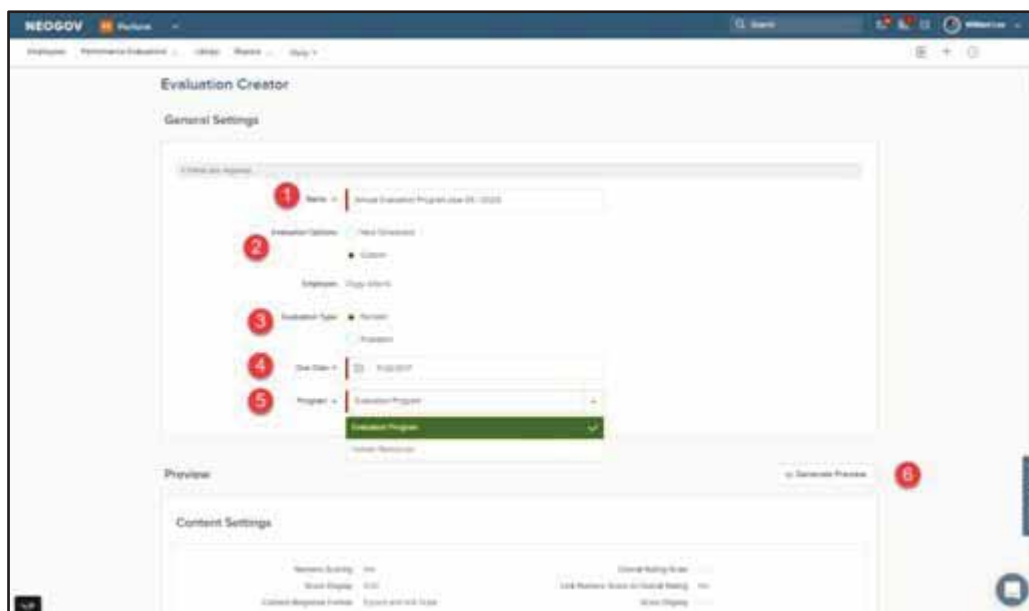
NEOGOV Perform

Employees Performance Evaluations Library Reports Ziggy

Evaluation Creator

General Settings

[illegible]

1 Name * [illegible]

2 Evaluation Options New Scorecard
Custom

Employee Ziggy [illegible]

3 Evaluation Type Periodic
Probation

4 Due Date * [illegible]

5 Program * Evaluation Program
Evaluation Program
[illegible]

Preview

Generate Preview 6

Content Settings

Numeric Scoring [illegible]
Score Display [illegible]
Content Response Format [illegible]
Overall Rating Scale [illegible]
Link Numeric Score to Overall Rating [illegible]
Score Display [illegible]